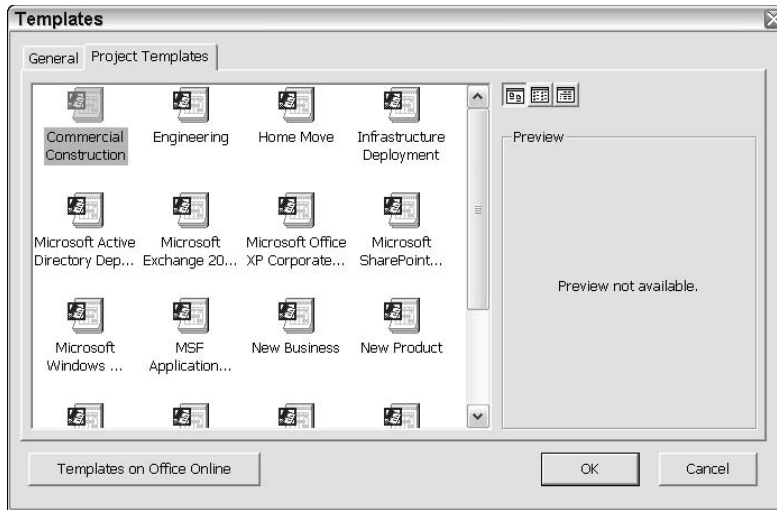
Templates

General | Project Templates

Commercial Construction
Engineering
Home Move
Infrastructure Deployment
Microsoft Active Directory Dep...
Microsoft Exchange 20...
Microsoft Office XP Corporate...
Microsoft SharePoint...
Microsoft Windows ...
MSF Application...
New Business
New Product

Preview

Preview not available.

Templates on Office Online

OK

Cancel